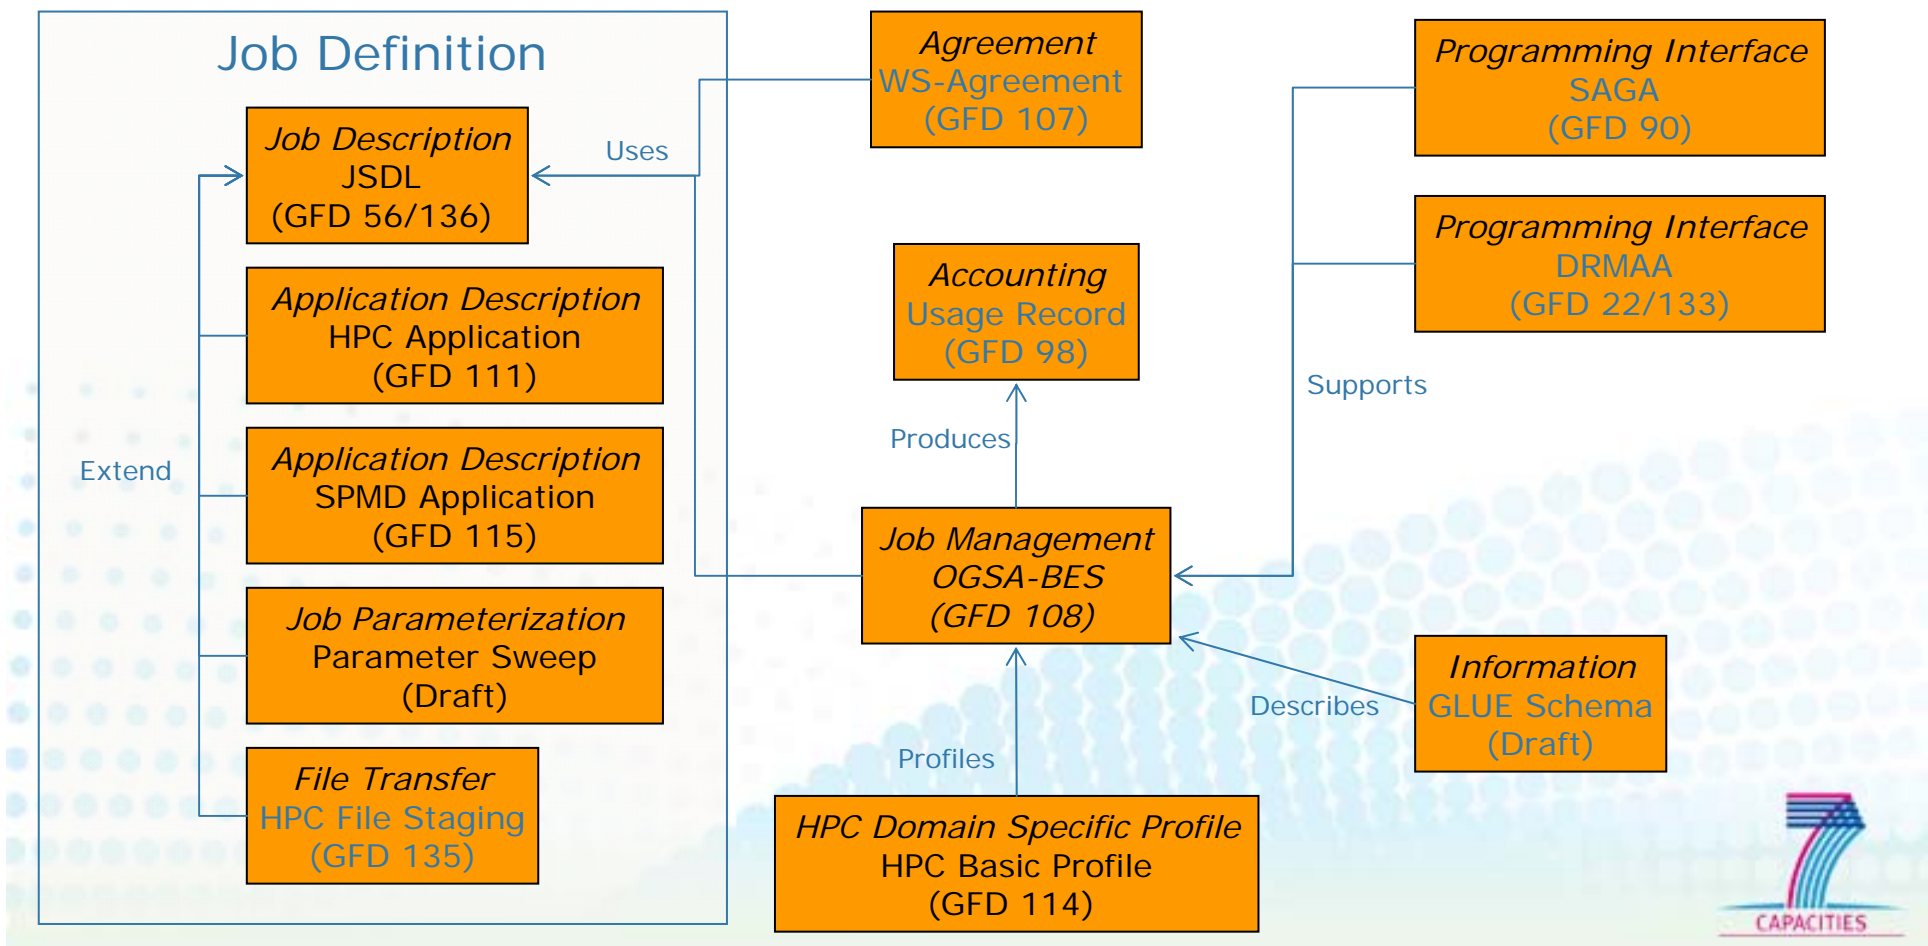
Job Definition

Job Description
JSDL
(GFD 56/136)

Application Description
HPC Application
(GFD 111)

Application Description
SPMD Application
(GFD 115)

Job Parameterization
Parameter Sweep
(Draft)

File Transfer
HPC File Staging
(GFD 135)

Extend

Uses

Agreement
WS-Agreement
(GFD 107)

Accounting
Usage Record
(GFD 98)

Produces

Job Management
OGSA-BES
(GFD 108)

Profiles

HPC Domain Specific Profile
HPC Basic Profile
(GFD 114)

Programming Interface
SAGA
(GFD 90)

Programming Interface
DRMAA
(GFD 22/133)

Supports

Describes

Information
GLUE Schema
(Draft)

CAPACITIES